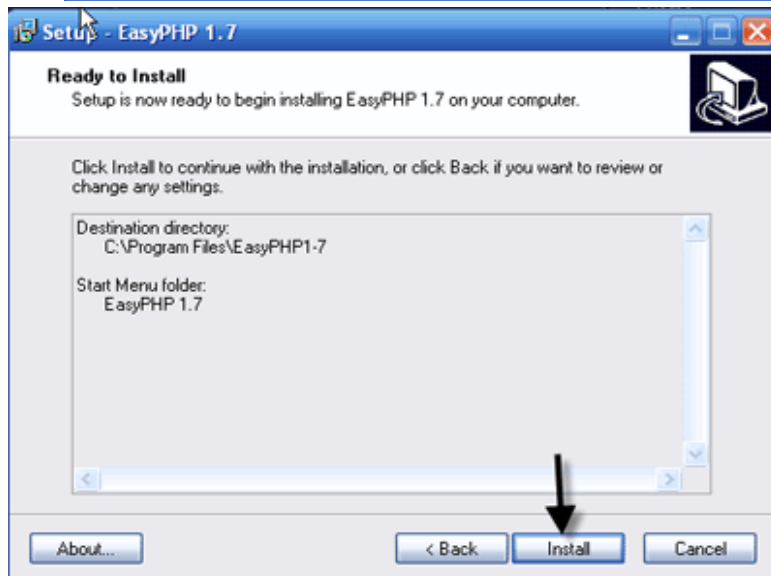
Setup - EasyPHP 1.7

Ready to Install
Setup is now ready to begin installing EasyPHP 1.7 on your computer.

Click Install to continue with the installation, or click Back if you want to review or change any settings.

Destination directory:
C:\Program Files\EasyPHP1-7

Start Menu folder:
EasyPHP 1.7

About...

< Back

Install

Cancel